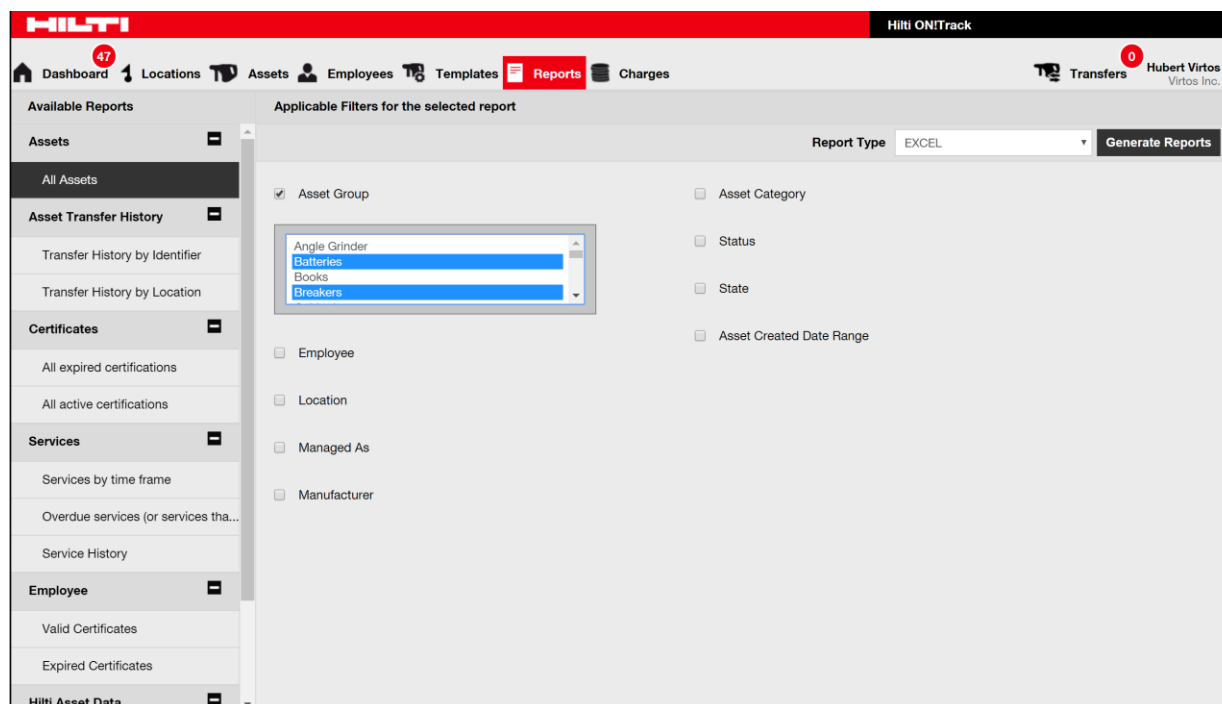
HILTI

Hilti ON!Track

47 Dashboard Locations Assets Employees Templates Reports Charges

Transfers 0 Hubert Virtos Virtos Inc.

Available Reports

Applicable Filters for the selected report

Assets

All Assets

Asset Transfer History

Transfer History by Identifier

Transfer History by Location

Certificates

All expired certifications

All active certifications

Services

Services by time frame

Overdue services (or services tha...

Service History

Employee

Valid Certificates

Expired Certificates

Hilti Asset Data

Report Type EXCEL Generate Reports

Asset Group

Angle Grinder
Batteries
Books
Breakers

Employee

Location

Managed As

Manufacturer

Asset Category

Status

State

Asset Created Date Range